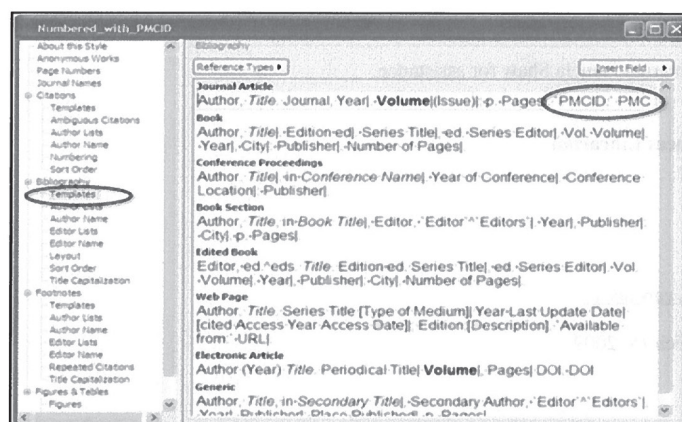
Numbered_with_PMCID

About this Style
Anonymous Works
Page Numbers
Journal Names
Citations
Templates
Ambiguous Citations
Author Lists
Author Name
Numbering
Sort Order
Bibliography
Templates
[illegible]
Author Name
Editor Lists
Editor Name
Layout
Sort Order
Title Capitalization
Footnotes
Templates
Author Lists
Author Name
Editor Lists
Editor Name
Repeated Citations
Title Capitalization
Figures & Tables
Figures

Bibliography

Reference Types ▸

Insert Field ▸

Journal Article
Author. Title. Journal. Year| Volume|(Issue)| p Pages| PMCID: PMC

Book
Author. Title| Edition ed| Series Title| ed Series Editor| Vol Volume| Year| City| Publisher| Number of Pages|

Conference Proceedings
Author. Title| in Conference Name| Year of Conference| Conference Location| Publisher|

Book Section
Author. Title. in Book Title| Editor ,`Editor`^`Editors`| Year| Publisher| City| p Pages|

Edited Book
Editor, ed ^eds. Title. Edition ed. Series Title| ed Series Editor| Vol Volume| Year| Publisher| City| Number of Pages|

Web Page
Author. Title. Series Title [Type of Medium]| Year Last Update Date| [cited Access Year Access Date]; Edition [Description]. `Available from:` URL|

Electronic Article
Author (Year) Title. Periodical Title| Volume|, Pages| DOI DOI

Generic
Author. Title, in Secondary Title| Secondary Author ,`Editor`^`Editors`| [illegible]